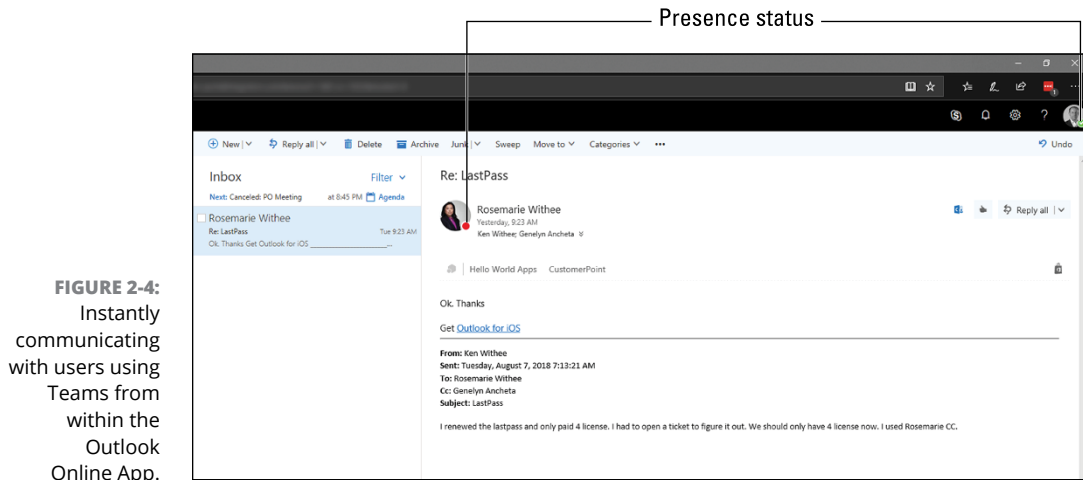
Presence status

New | Reply all | Delete Archive Junk | Sweep Move to Categories ··· Undo

Inbox Filter

Next: Canceled: PO Meeting at 8:45 PM Agenda

Rosemarie Withee
Re: LastPass Tue 9:23 AM
Ok. Thanks Get Outlook for iOS ___________________...

Re: LastPass

Rosemarie Withee
Yesterday, 9:23 AM
Ken Withee; Genelyn Ancheta

Reply all

Hello World Apps CustomerPoint

Ok. Thanks

Get Outlook for iOS

From: Ken Withee
Sent: Tuesday, August 7, 2018 7:13:21 AM
To: Rosemarie Withee
Cc: Genelyn Ancheta
Subject: LastPass

I renewed the lastpass and only paid 4 license. I had to open a ticket to figure it out. We should only have 4 license now. I used Rosemarie CC.

FIGURE 2-4: Instantly communicating with users using Teams from within the Outlook Online App.